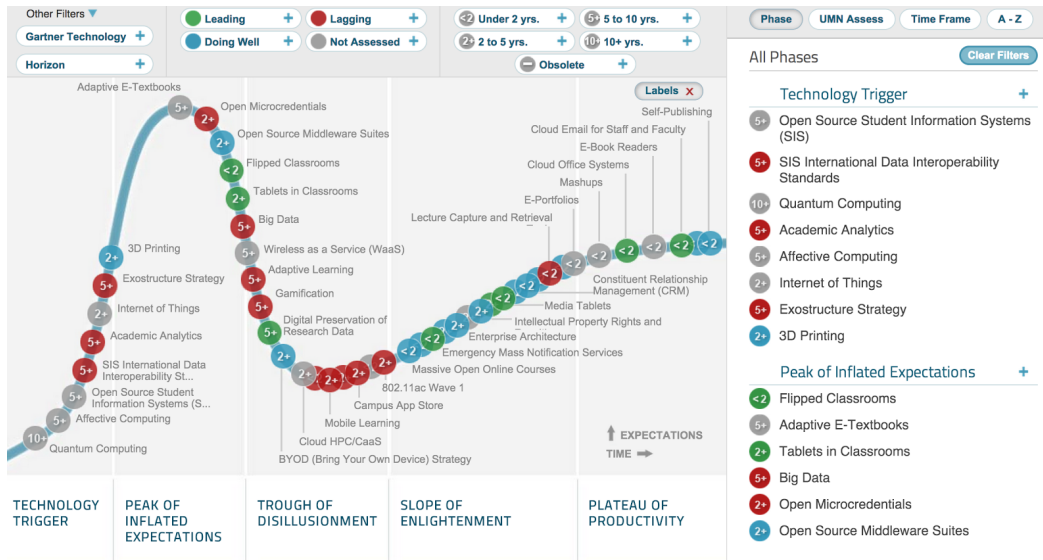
Other Filters

Gartner Technology +

Horizon +

Leading +
Lagging +
Doing Well +
Not Assessed +

<2 Under 2 yrs. +
5+ 5 to 10 yrs. +
2+ 2 to 5 yrs. +
10+ 10+ yrs. +
Obsolete +

Phase
UMN Assess
Time Frame
A - Z

All Phases
Clear Filters

Labels ×

Adaptive E-Textbooks
Open Microcredentials
Open Source Middleware Suites
Flipped Classrooms
Tablets in Classrooms
Big Data
Wireless as a Service (WaaS)
Adaptive Learning
Gamification
Digital Preservation of Research Data
3D Printing
Exostructure Strategy
Internet of Things
Academic Analytics
SIS International Data Interoperability St...
Open Source Student Information Systems (S...
Affective Computing
Quantum Computing
Cloud HPC/CaaS
BYOD (Bring Your Own Device) Strategy
Mobile Learning
Campus App Store
802.11ac Wave 1
Massive Open Online Courses
Emergency Mass Notification Services
Enterprise Architecture
Intellectual Property Rights and
Media Tablets
Constituent Relationship Management (CRM)
Lecture Capture and Retrieval
E-Portfolios
Mashups
Cloud Office Systems
E-Book Readers
Cloud Email for Staff and Faculty
Self-Publishing

EXPECTATIONS
TIME

TECHNOLOGY TRIGGER
PEAK OF INFLATED EXPECTATIONS
TROUGH OF DISILLUSIONMENT
SLOPE OF ENLIGHTENMENT
PLATEAU OF PRODUCTIVITY

Technology Trigger +
5+ Open Source Student Information Systems (SIS)
5+ SIS International Data Interoperability Standards
10+ Quantum Computing
5+ Academic Analytics
5+ Affective Computing
2+ Internet of Things
5+ Exostructure Strategy
2+ 3D Printing

Peak of Inflated Expectations +
<2 Flipped Classrooms
5+ Adaptive E-Textbooks
2+ Tablets in Classrooms
5+ Big Data
2+ Open Microcredentials
2+ Open Source Middleware Suites